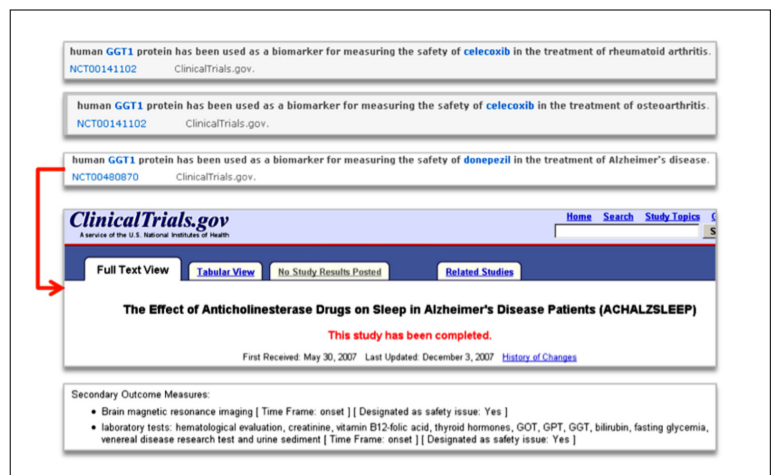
human GGT1 protein has been used as a biomarker for measuring the safety of celecoxib in the treatment of rheumatoid arthritis.
NCT00141102 ClinicalTrials.gov.

human GGT1 protein has been used as a biomarker for measuring the safety of celecoxib in the treatment of osteoarthritis.
NCT00141102 ClinicalTrials.gov.

human GGT1 protein has been used as a biomarker for measuring the safety of donepezil in the treatment of Alzheimer's disease.
NCT00480870 ClinicalTrials.gov.

ClinicalTrials.gov
A service of the U.S. National Institutes of Health

Home Search Study Topics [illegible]

S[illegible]

Full Text View Tabular View No Study Results Posted Related Studies

The Effect of Anticholinesterase Drugs on Sleep in Alzheimer's Disease Patients (ACHALZSLEEP)

This study has been completed.

First Received: May 30, 2007 Last Updated: December 3, 2007 History of Changes

Secondary Outcome Measures:
• Brain magnetic resonance imaging [ Time Frame: onset ] [ Designated as safety issue: Yes ]
• laboratory tests: hematological evaluation, creatinine, vitamin B12-folic acid, thyroid hormones, GOT, GPT, GGT, bilirubin, fasting glycemia, venereal disease research test and urine sediment [ Time Frame: onset ] [ Designated as safety issue: Yes ]